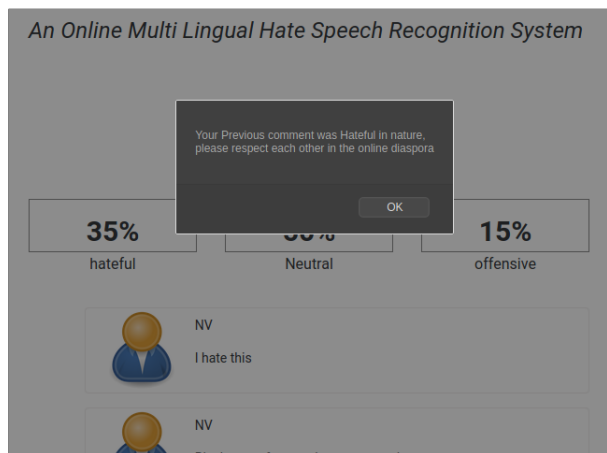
An Online Multi Lingual Hate Speech Recognition System

Your Previous comment was Hateful in nature, please respect each other in the online diaspora

OK

35%
hateful

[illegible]
Neutral

15%
offensive

NV
I hate this

NV
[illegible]